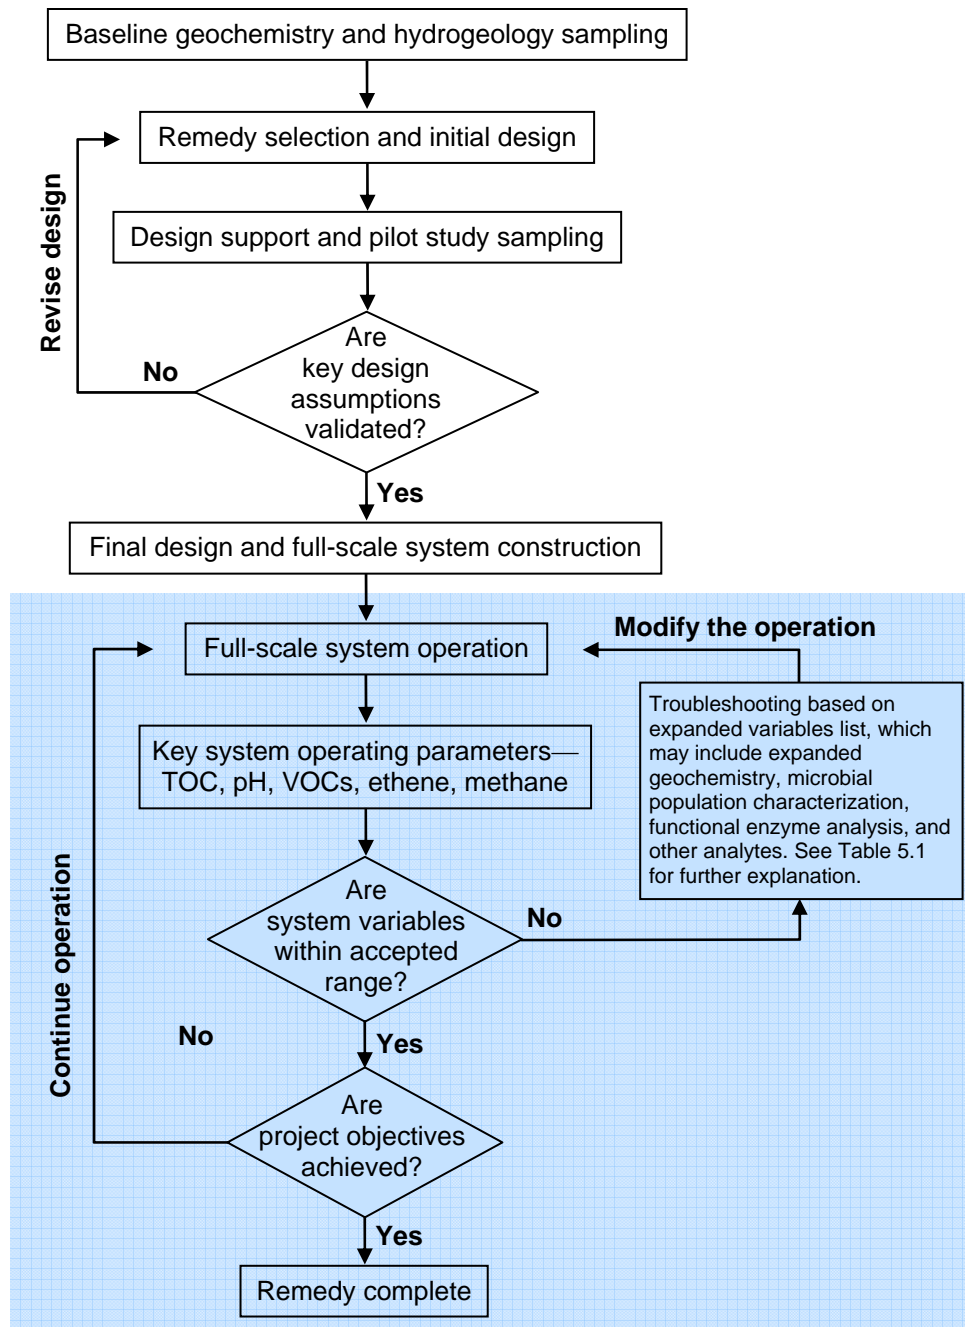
Baseline geochemistry and hydrogeology sampling

Remedy selection and initial design

Revise design

Design support and pilot study sampling

No

Are key design assumptions validated?

Yes

Final design and full-scale system construction

Full-scale system operation

Modify the operation

Key system operating parameters—TOC, pH, VOCs, ethene, methane

Troubleshooting based on expanded variables list, which may include expanded geochemistry, microbial population characterization, functional enzyme analysis, and other analytes. See Table 5.1 for further explanation.

Continue operation

Are system variables within accepted range?

No

No

Yes

Are project objectives achieved?

Yes

Remedy complete